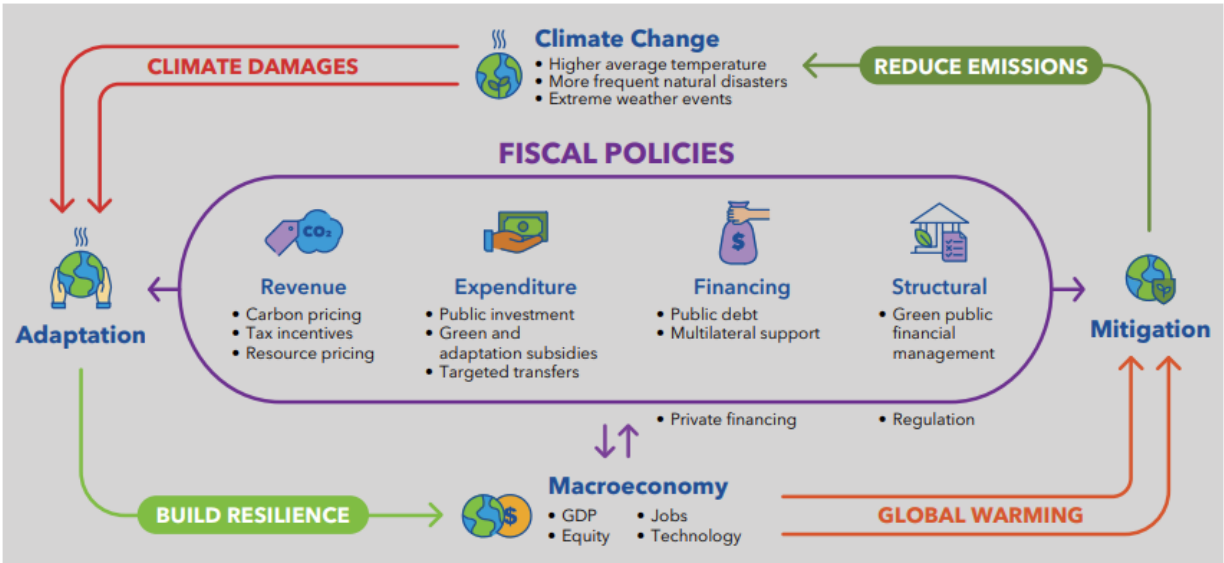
Climate Change
• Higher average temperature
• More frequent natural disasters
• Extreme weather events

CLIMATE DAMAGES

REDUCE EMISSIONS

FISCAL POLICIES

$CO_2$

Revenue
• Carbon pricing
• Tax incentives
• Resource pricing

Expenditure
• Public investment
• Green and adaptation subsidies
• Targeted transfers

Financing
• Public debt
• Multilateral support

Structural
• Green public financial management

Adaptation

Mitigation

• Private financing

• Regulation

Macroeconomy
• GDP
• Equity
• Jobs
• Technology

BUILD RESILIENCE

GLOBAL WARMING